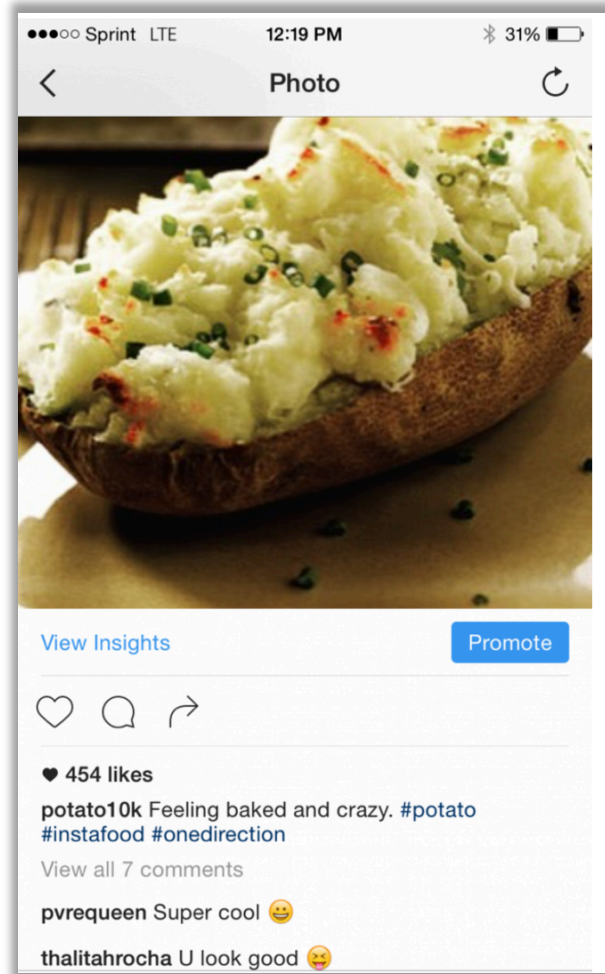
●●●○○ Sprint LTE 12:19 PM 31%

Photo

View Insights

Promote

454 likes

potato10k Feeling baked and crazy. #potato #instafood #onedirection

View all 7 comments

pvrequeen Super cool 😀

thalitahrocha U look good 😝